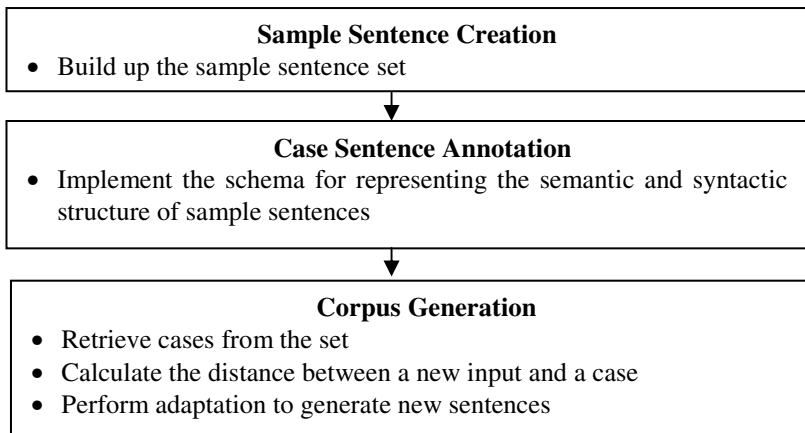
**Sample Sentence Creation**
- Build up the sample sentence set

**Case Sentence Annotation**
- Implement the schema for representing the semantic and syntactic structure of sample sentences

**Corpus Generation**
- Retrieve cases from the set
- Calculate the distance between a new input and a case
- Perform adaptation to generate new sentences